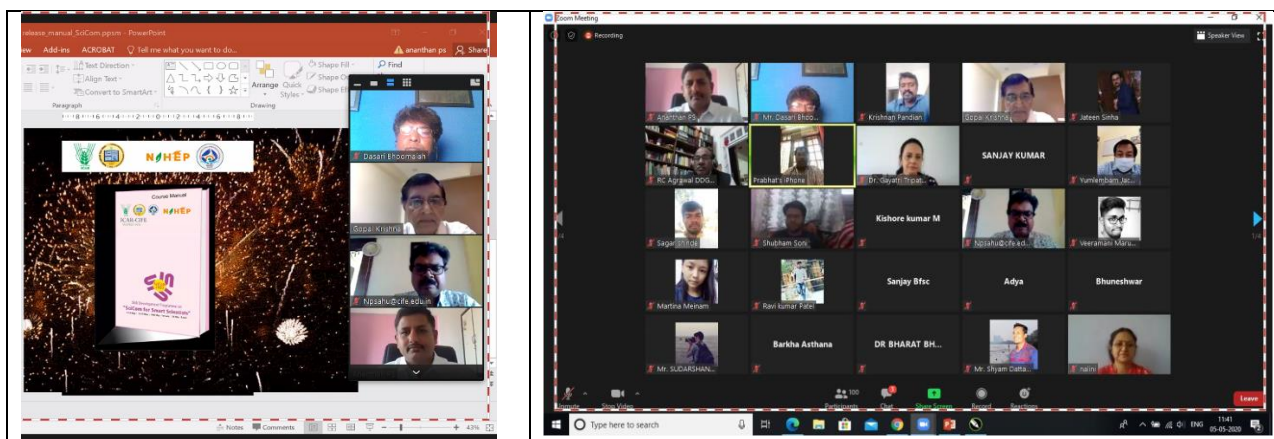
release_manual_SciCom.ppsm - PowerPoint

ew Add-ins ACROBAT Tell me what you want to do... ananthan ps Share

Text Direction Align Text Convert to SmartArt Paragraph Arrange Quick Styles Shape Fill Shape Outline Shape Effects Drawing Find

NAHEP

Course Manual

ICAR-CIFE NAHEP

"SciCom for Smart Scientists"

Dasari Bhoomaiah

Gopal Krishna

Npsahu@cife.edu.in

Notes Comments 43%

Zoom Meeting

Recording

Speaker View

Ananthan PS

Mr. Dasari Bhoo...

Krishnan Pandian

Gopal Krishna

Jateen Sinha

RC Agrawal DDG...

Prabhat's iPhone

Dr. Gayatri Tripat...

SANJAY KUMAR

Yumlembam Jar...

Sagar Shinde

Shubham Soni

Kishore kumar M

Npsahu@cife.ed...

Veeramani Maru...

Martina Meinam

Ravi kumar Patel

Sanjay Bfsc

Adya

Bhuneshwar

Mr. SUDARSHAN...

Barkha Asthana

DR BHARAT BH...

Mr. Shyam Datta...

nalini

1/4

1/4

Unmute Stop Video Participants 100 Chat Share Screen Record Reactions Leave

Type here to search

ENG 11:41 05-05-2020